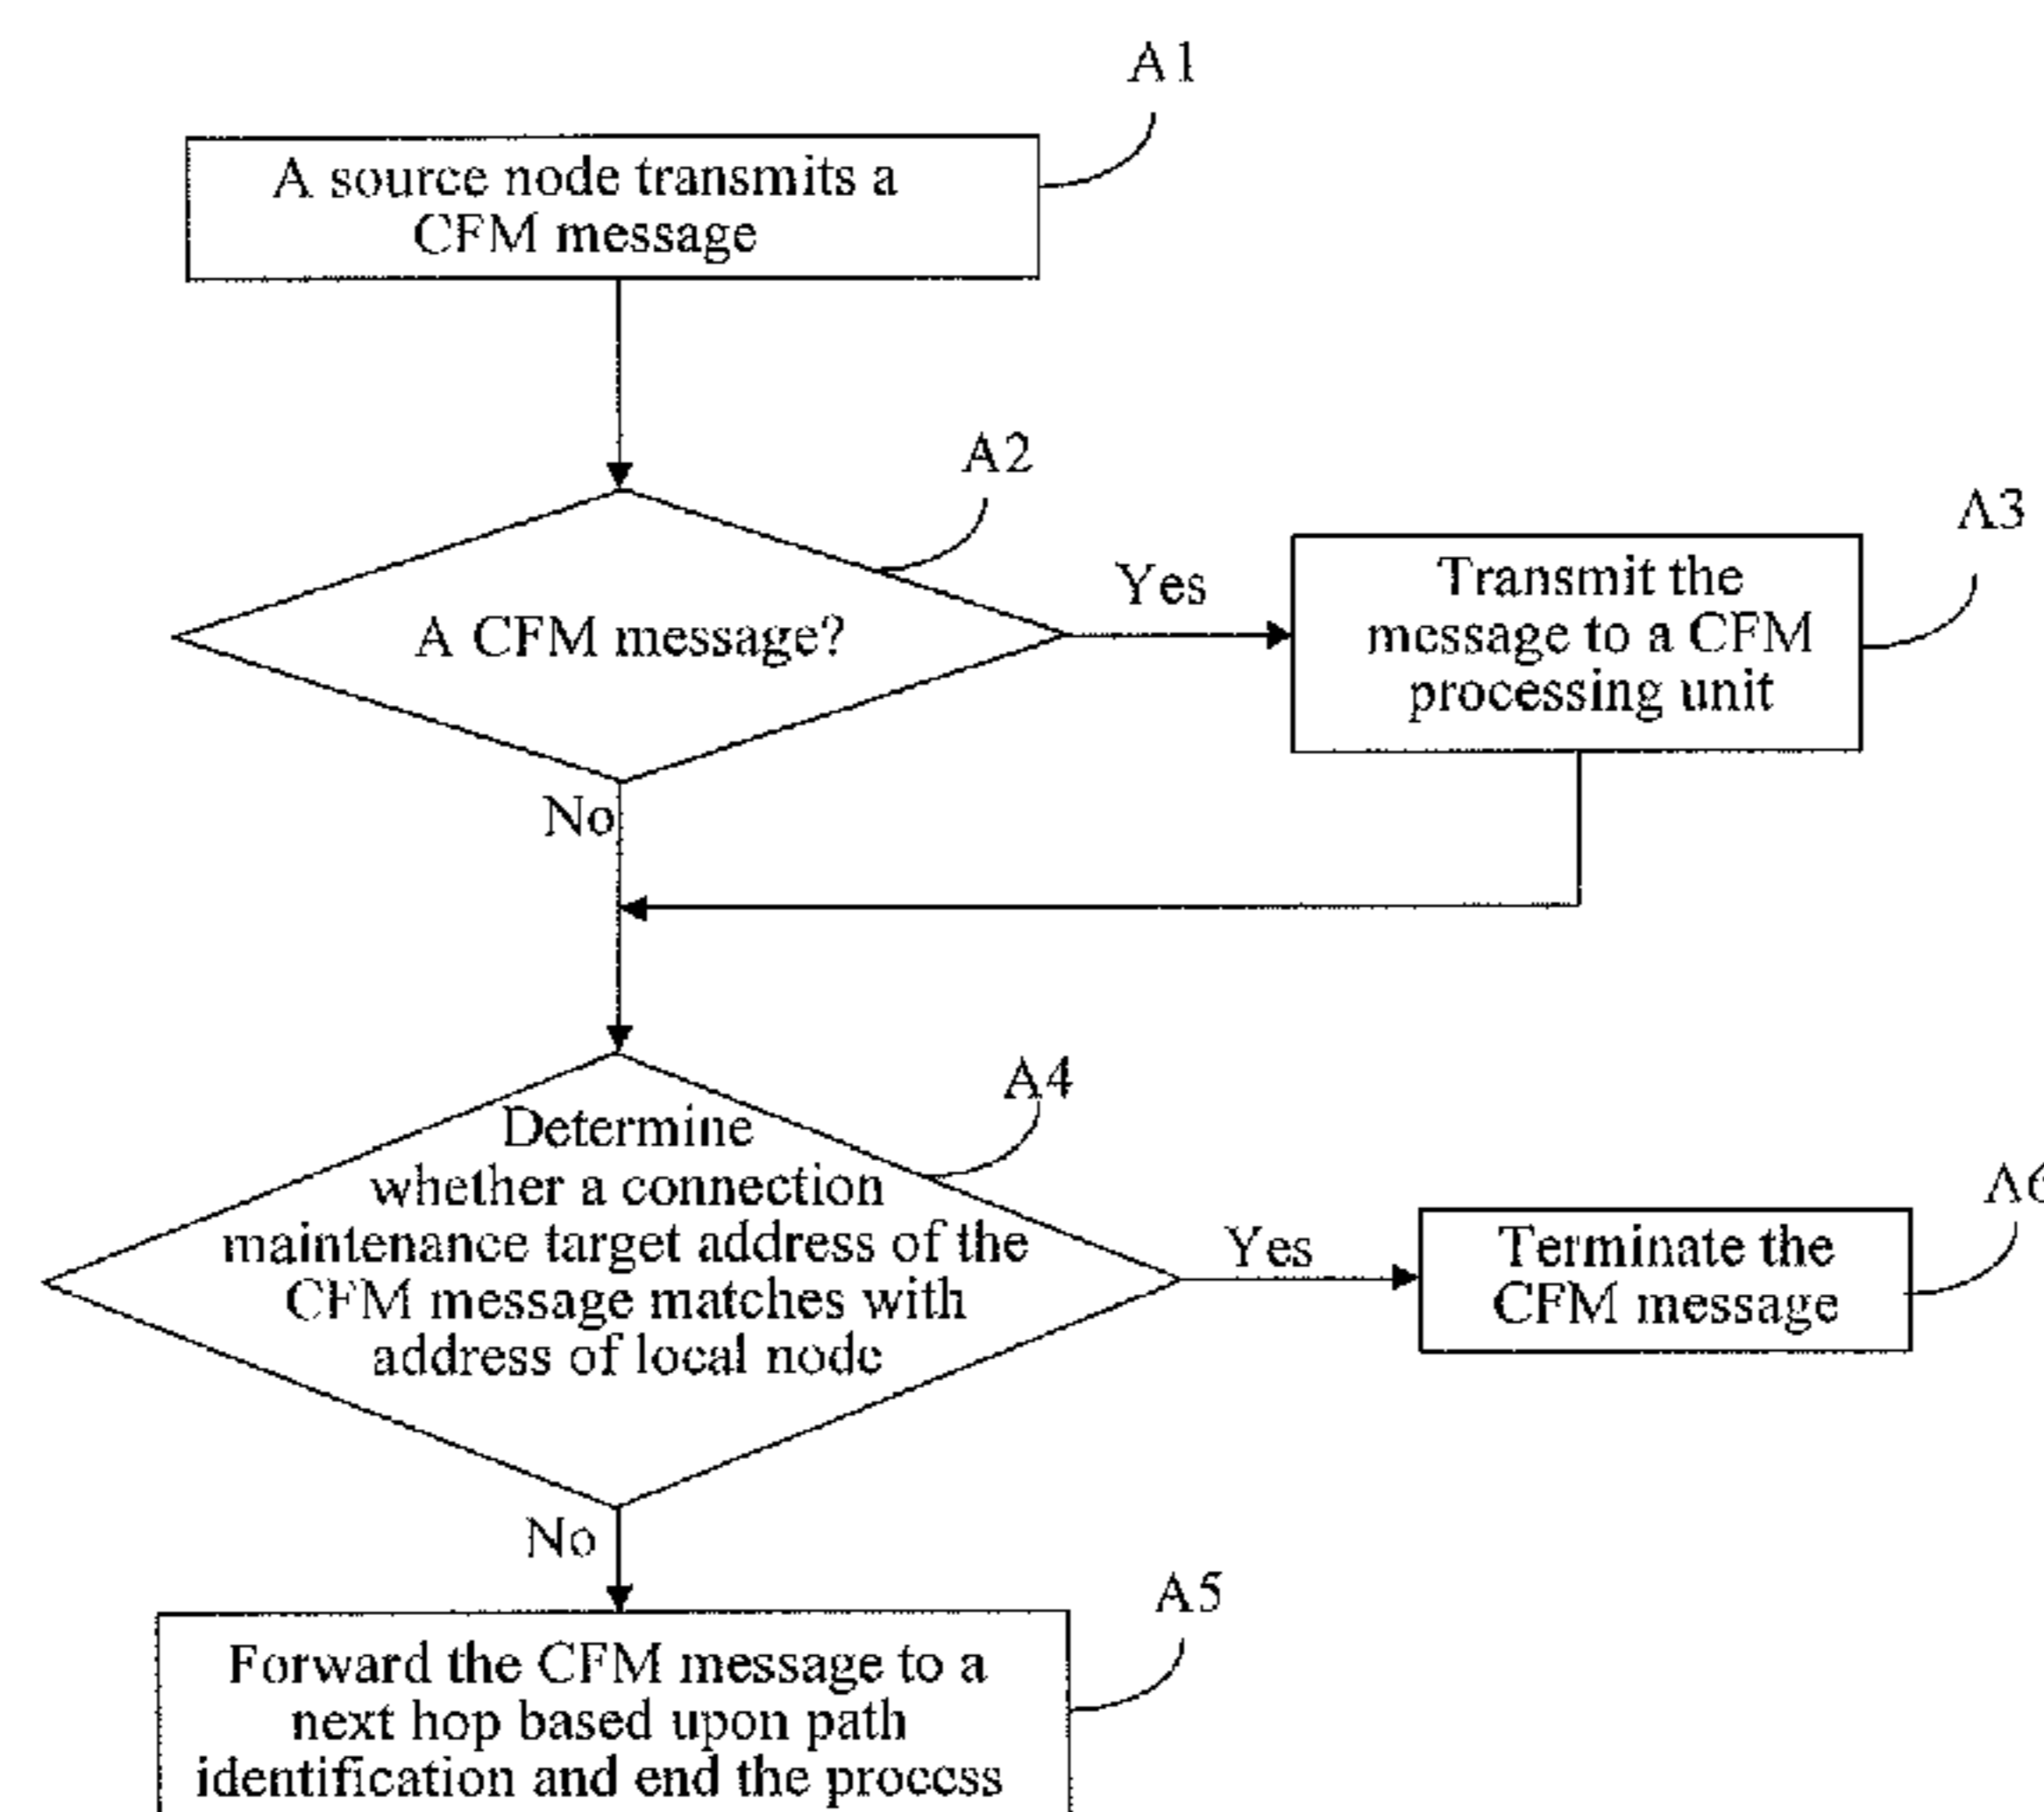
A1

A source node transmits a CFM message

A2

A CFM message?

Yes

A3

Transmit the message to a CFM processing unit

No

A4

Determine whether a connection maintenance target address of the CFM message matches with address of local node

Yes

A6

Terminate the CFM message

No

A5

Forward the CFM message to a next hop based upon path identification and end the process